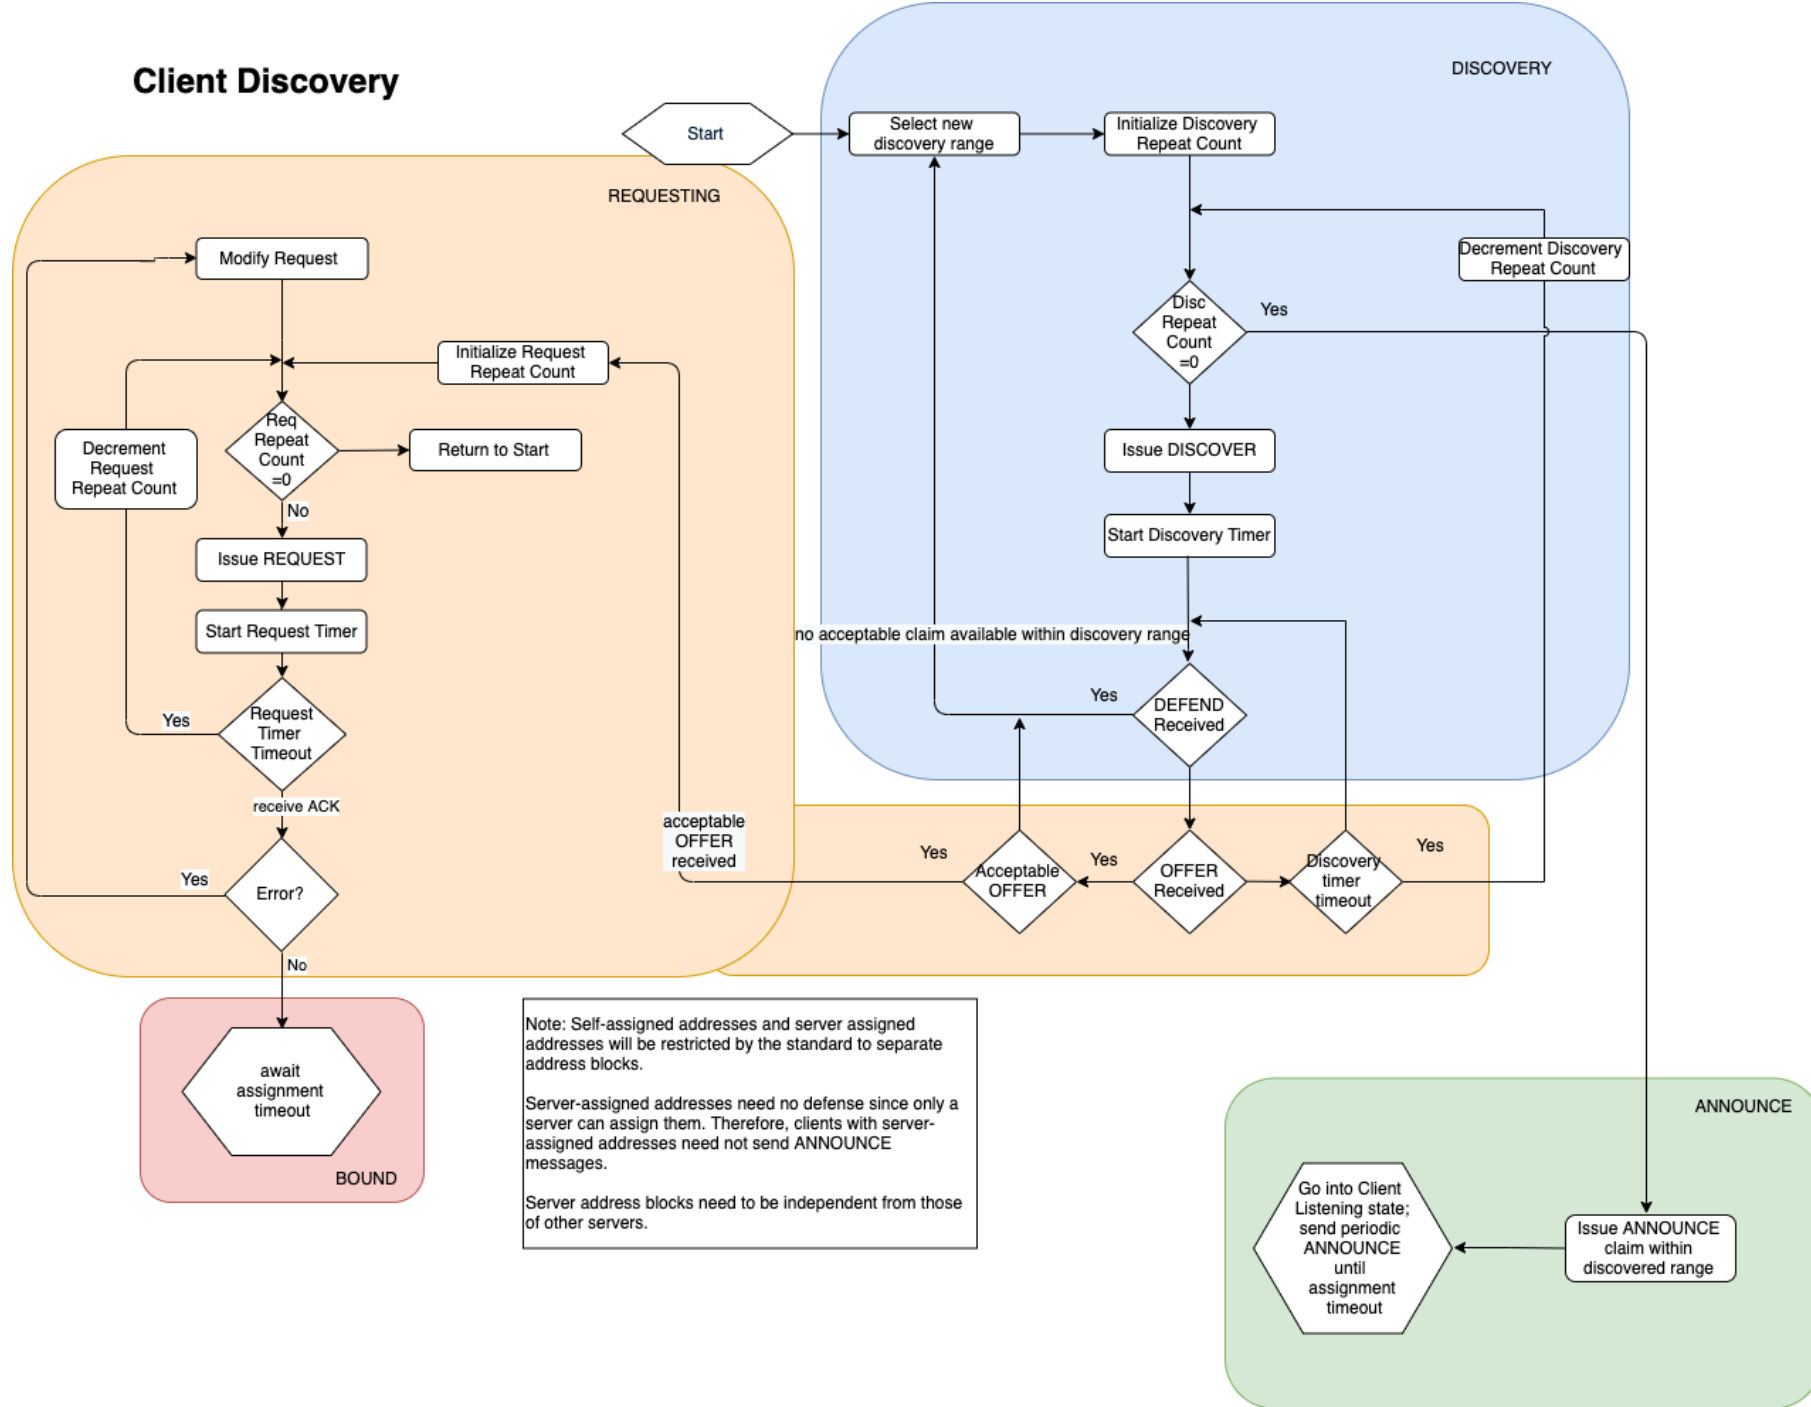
Client Discovery

Start

DISCOVERY

Select new discovery range

Initialize Discovery Repeat Count

Decrement Discovery Repeat Count

Disc Repeat Count =0

Yes

Issue DISCOVER

Start Discovery Timer

no acceptable claim available within discovery range

Yes

DEFEND Received

REQUESTING

Modify Request

Initialize Request Repeat Count

Decrement Request Repeat Count

Req Repeat Count =0

Return to Start

No

Issue REQUEST

Start Request Timer

Yes

Request Timer Timeout

receive ACK

acceptable OFFER received

Yes

Error?

No

Yes

Acceptable OFFER

Yes

OFFER Received

Discovery timer timeout

Yes

await assignment timeout

BOUND

Note: Self-assigned addresses and server assigned addresses will be restricted by the standard to separate address blocks.

Server-assigned addresses need no defense since only a server can assign them. Therefore, clients with server-assigned addresses need not send ANNOUNCE messages.

Server address blocks need to be independent from those of other servers.

ANNOUNCE

Go into Client Listening state; send periodic ANNOUNCE until assignment timeout

Issue ANNOUNCE claim within discovered range